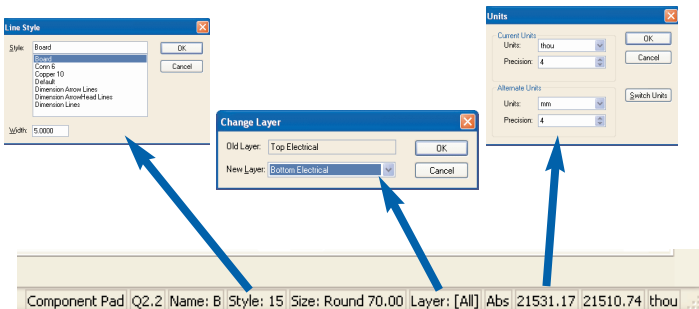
Line Style

Style: Board

Board
Conn 6
Copper 10
Default
Dimension Arrow Lines
Dimension ArrowHead Lines
Dimension Lines

Width: 5.0000

OK
Cancel

Change Layer

Old Layer: Top Electrical
New Layer: Bottom Electrical

OK
Cancel

Units

Current Units
Units: thou
Precision: 4

Alternate Units
Units: mm
Precision: 4

OK
Cancel
Switch Units

Component Pad | Q2.2 | Name: B | Style: 15 | Size: Round 70.00 | Layer: [All] | Abs | 21531.17 | 21510.74 | thou